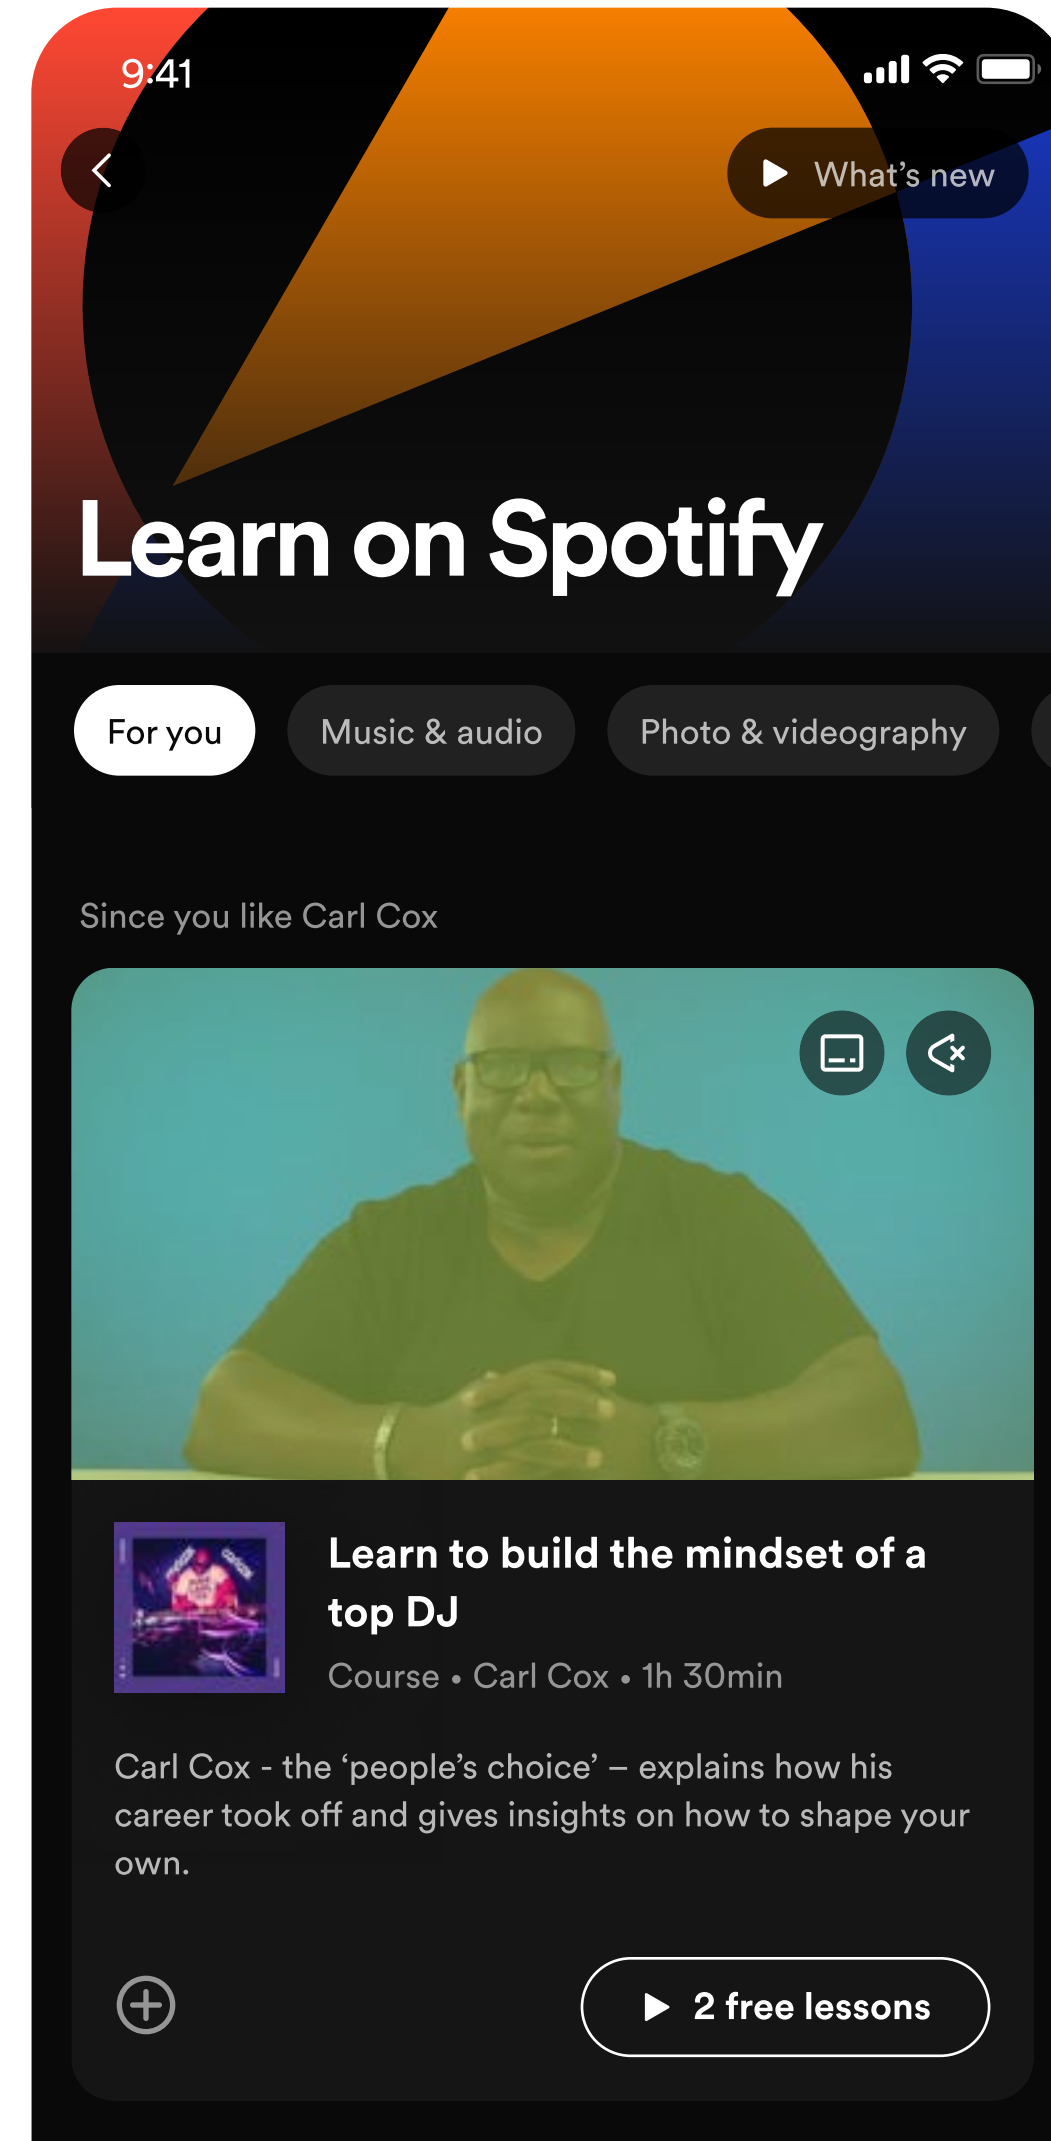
9:41

What’s new

Learn on Spotify

For you

Music & audio

Photo & videography

Since you like Carl Cox

Learn to build the mindset of a top DJ

Course • Carl Cox • 1h 30min

Carl Cox - the ‘people’s choice’ – explains how his career took off and gives insights on how to shape your own.

2 free lessons